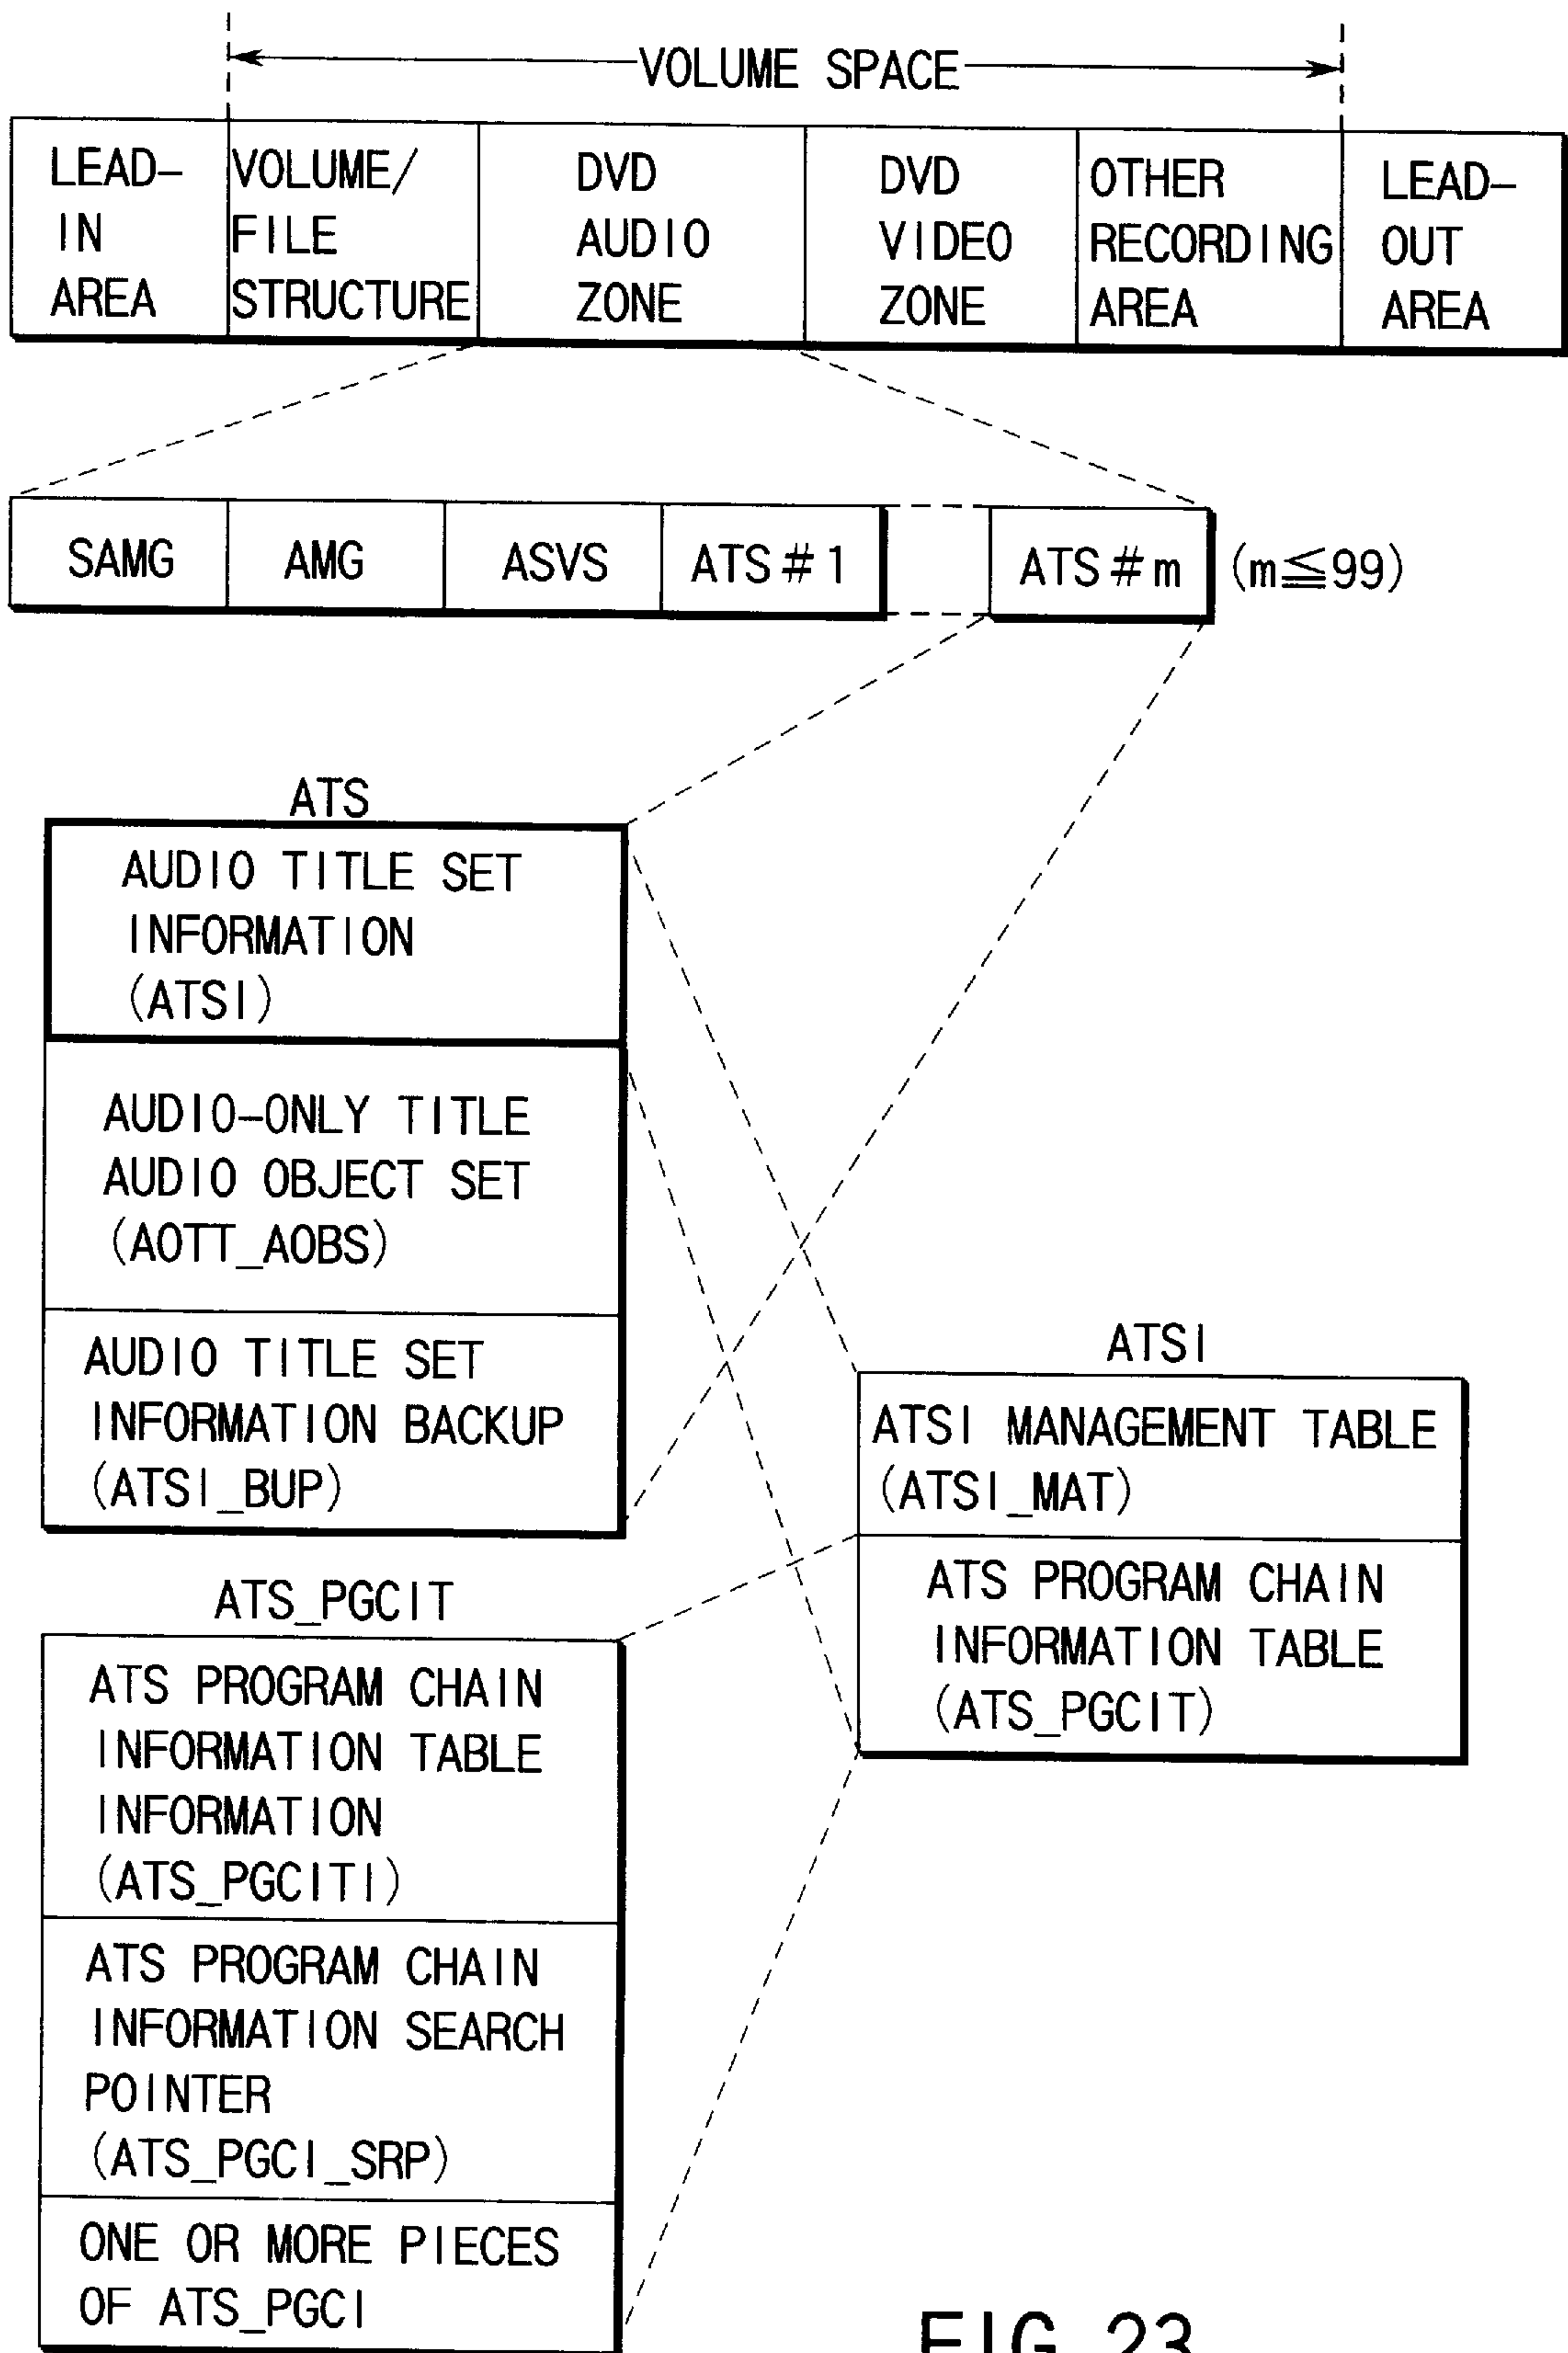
VOLUME SPACE

| LEAD-IN AREA | VOLUME/FILE STRUCTURE | DVD AUDIO ZONE | DVD VIDEO ZONE | OTHER RECORDING AREA | LEAD-OUT AREA |
|---|---|---|---|---|---|

| SAMG | AMG | ASVS | ATS # 1 | | ATS # m |
|---|---|---|---|---|---|

($m \leqq 99$)

ATS

AUDIO TITLE SET INFORMATION (ATSI)

AUDIO-ONLY TITLE AUDIO OBJECT SET (AOTT_AOBS)

AUDIO TITLE SET INFORMATION BACKUP (ATSI_BUP)

ATSI

ATSI MANAGEMENT TABLE (ATSI_MAT)

ATS PROGRAM CHAIN INFORMATION TABLE (ATS_PGCIT)

ATS_PGCIT

ATS PROGRAM CHAIN INFORMATION TABLE INFORMATION (ATS_PGCITI)

ATS PROGRAM CHAIN INFORMATION SEARCH POINTER (ATS_PGCI_SRP)

ONE OR MORE PIECES OF ATS_PGCI

FIG.23